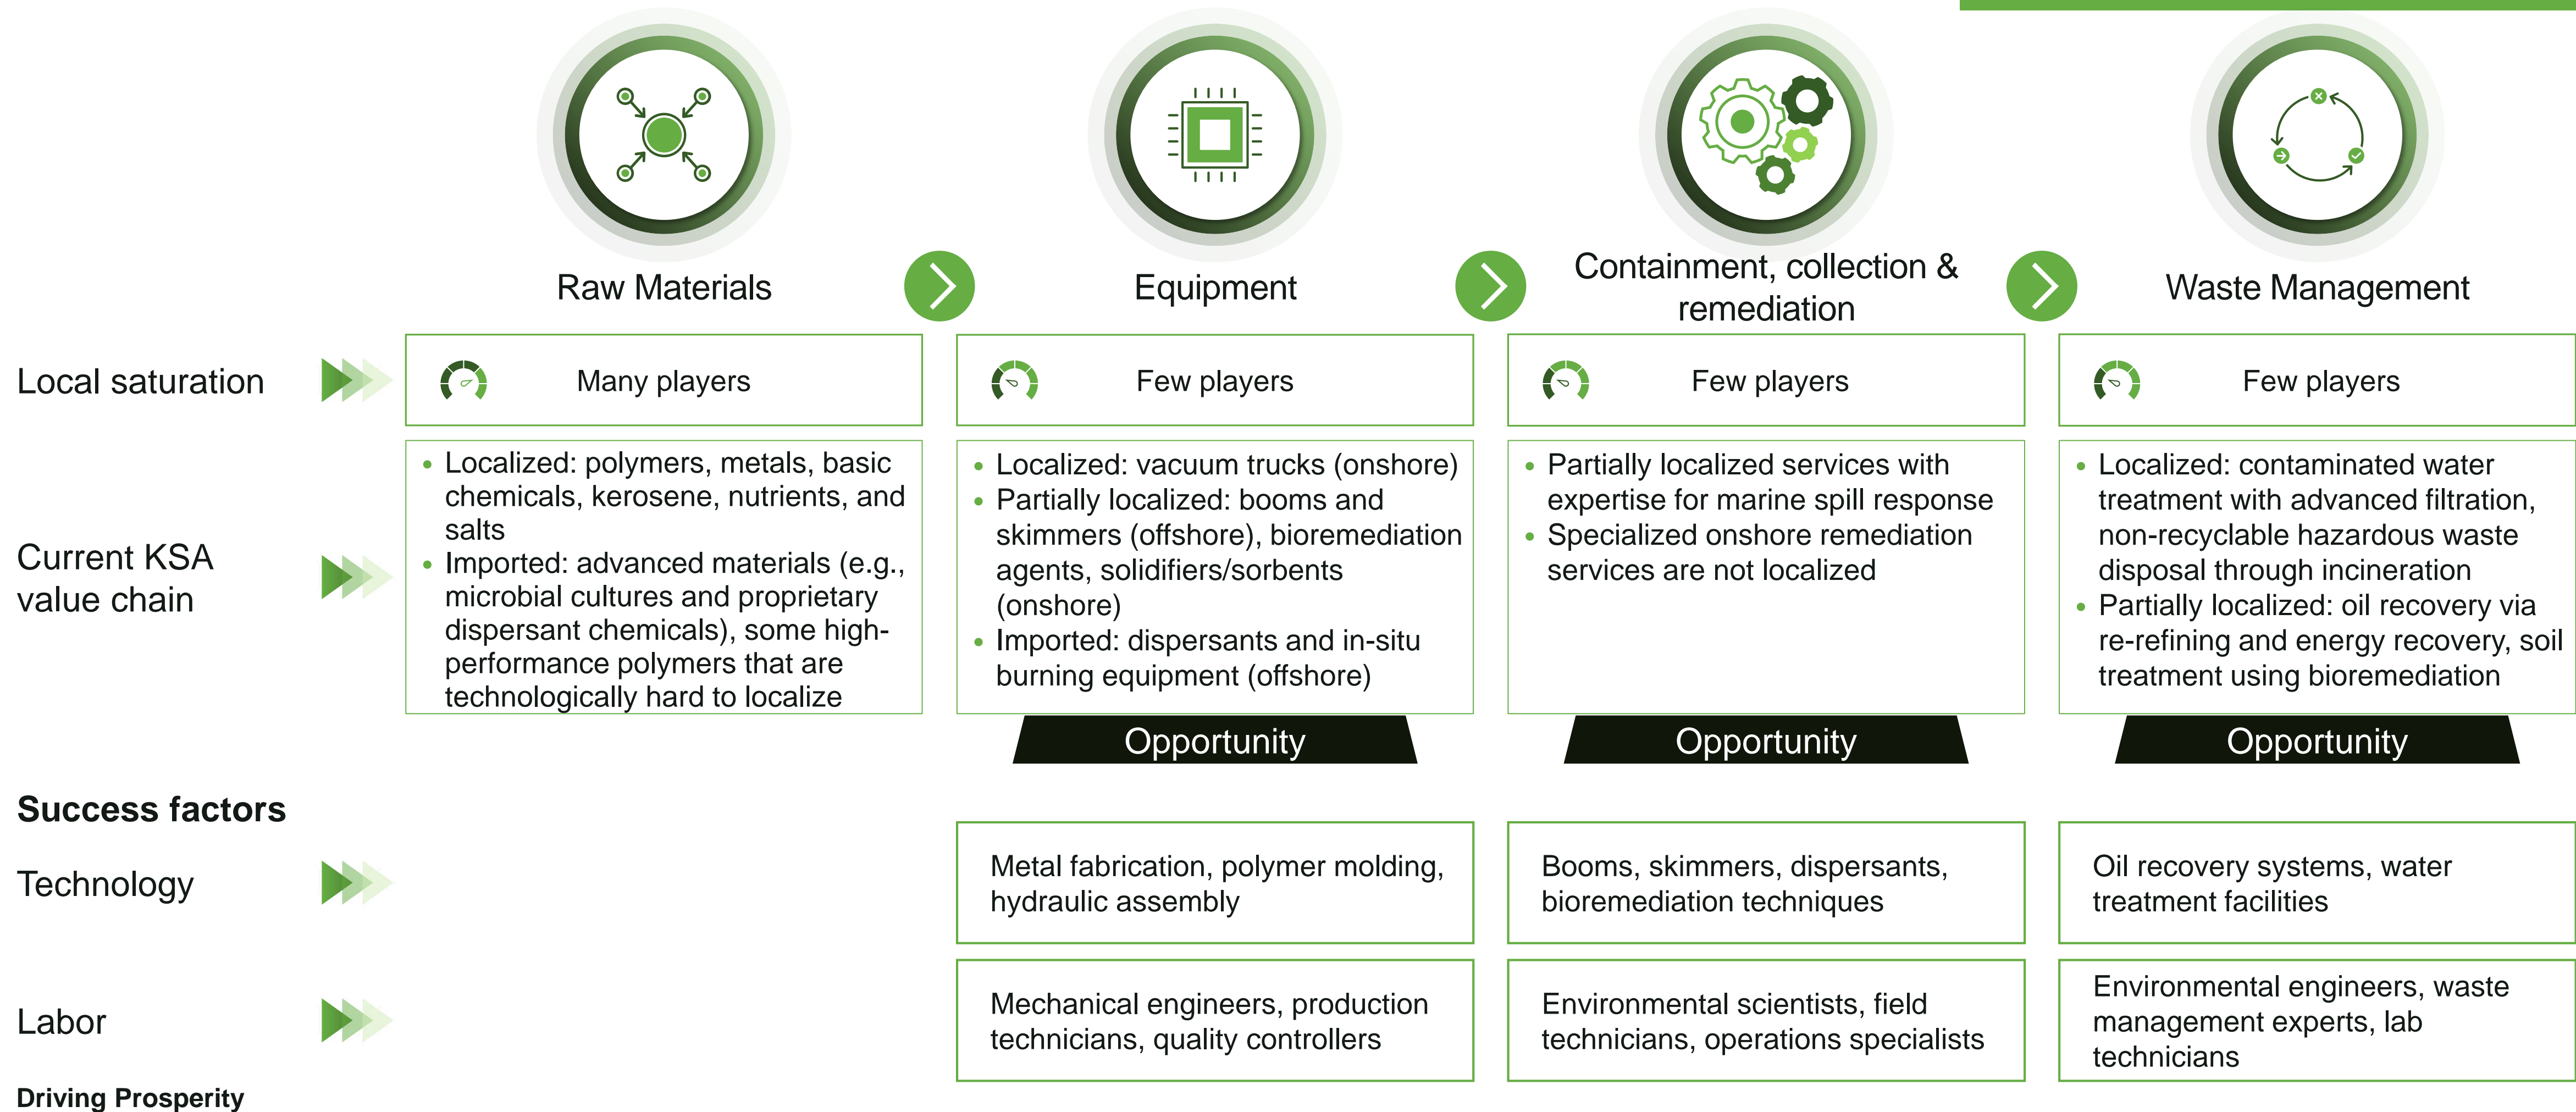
Raw Materials

Equipment

Containment, collection & remediation

Waste Management

Local saturation

Many players

Few players

Few players

Few players

Current KSA value chain

- Localized: polymers, metals, basic chemicals, kerosene, nutrients, and salts
- Imported: advanced materials (e.g., microbial cultures and proprietary dispersant chemicals), some high-performance polymers that are technologically hard to localize

- Localized: vacuum trucks (onshore)
- Partially localized: booms and skimmers (offshore), bioremediation agents, solidifiers/sorbents (onshore)
- Imported: dispersants and in-situ burning equipment (offshore)

- Partially localized services with expertise for marine spill response
- Specialized onshore remediation services are not localized

- Localized: contaminated water treatment with advanced filtration, non-recyclable hazardous waste disposal through incineration
- Partially localized: oil recovery via re-refining and energy recovery, soil treatment using bioremediation

Opportunity

Opportunity

Opportunity

Success factors

Technology

Metal fabrication, polymer molding, hydraulic assembly

Booms, skimmers, dispersants, bioremediation techniques

Oil recovery systems, water treatment facilities

Labor

Mechanical engineers, production technicians, quality controllers

Environmental scientists, field technicians, operations specialists

Environmental engineers, waste management experts, lab technicians

Driving Prosperity